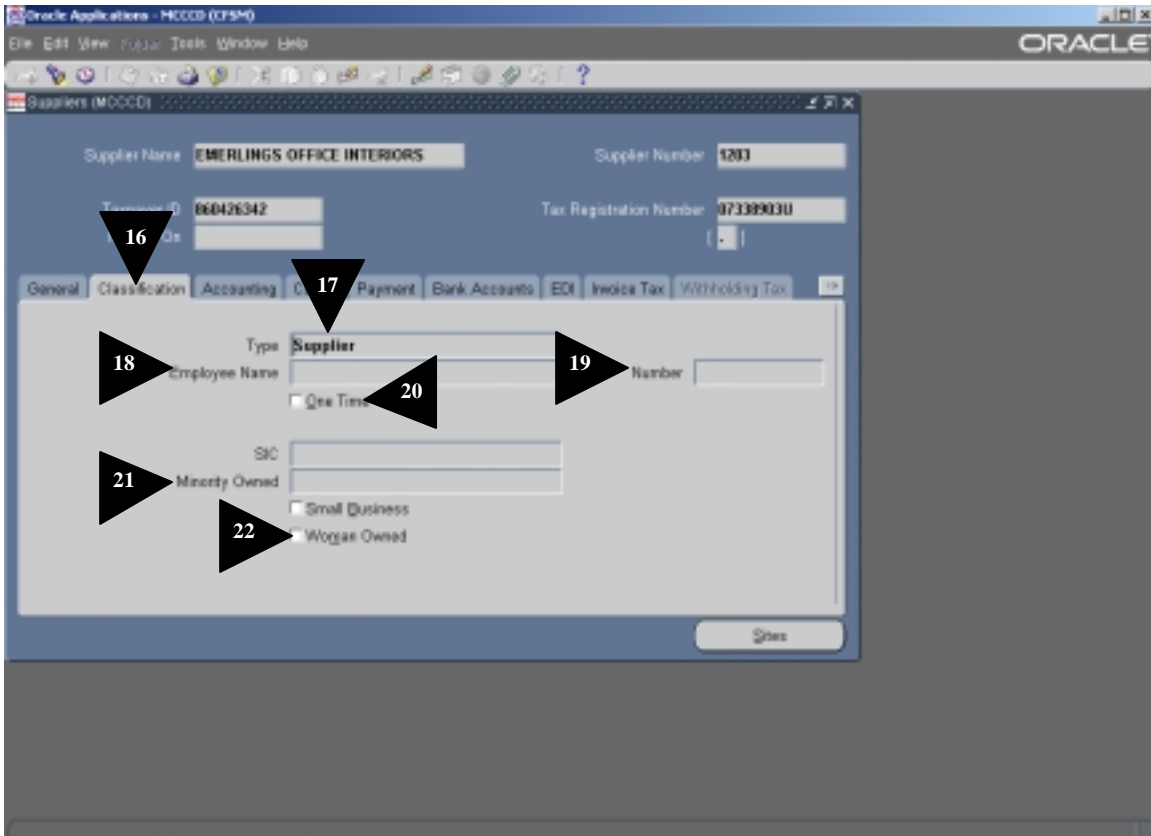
Oracle Applications - MCCCD (CFSM)

File Edit View Folder Tools Window Help

ORACLE

Suppliers (MCCCD)

Supplier Name EMERLINGS OFFICE INTERIORS

Supplier Number 1203

Taxpayer ID 860426342

Tax Registration Number 07338903U

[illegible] On

16

General Classification Accounting C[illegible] Payment Bank Accounts EDI Invoice Tax Withholding Tax

17

Type Supplier

18

Employee Name

19

Number

One Time

20

SIC

21

Minority Owned

Small Business

22

Woman Owned

Sites